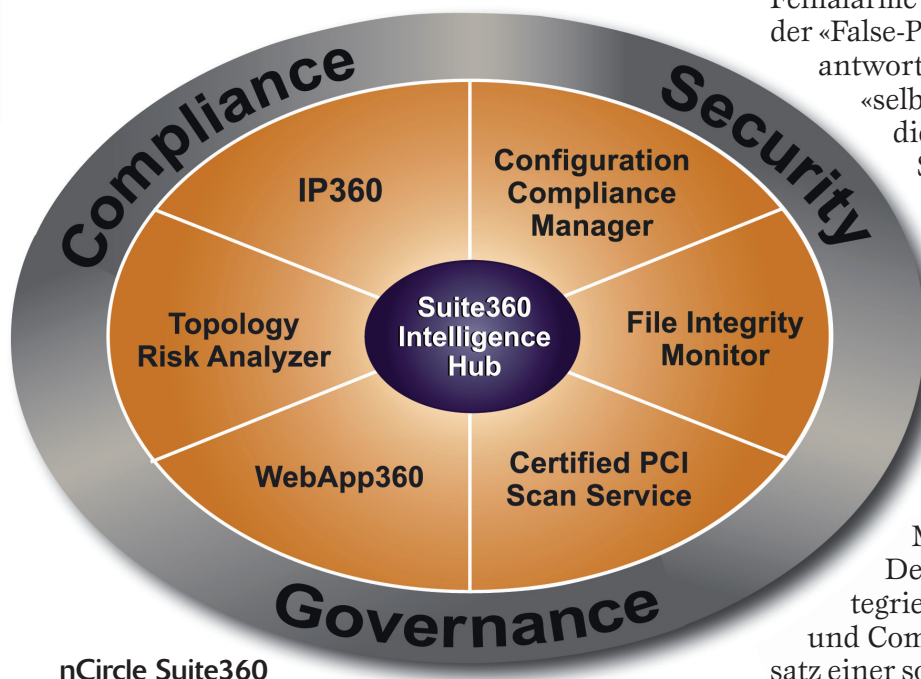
Compliance

Security

Governance

IP360

Configuration Compliance Manager

Topology Risk Analyzer

Suite360 Intelligence Hub

File Integrity Monitor

WebApp360

Certified PCI Scan Service

nCircle Suite360

Fehlalarme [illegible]
der «False-P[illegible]
antwort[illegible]
«selb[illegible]
di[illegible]
S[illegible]

M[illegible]
De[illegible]
tegrie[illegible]
und Com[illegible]
satz einer s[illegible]